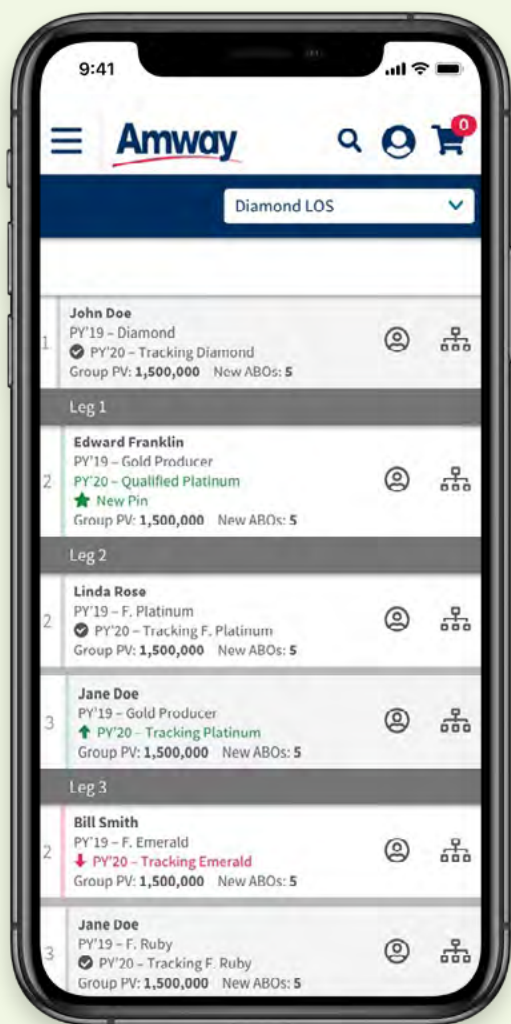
9:41

Amway

0

Diamond LOS

1
John Doe
PY'19 – Diamond
PY'20 – Tracking Diamond
Group PV: 1,500,000 New ABOs: 5

Leg 1

2
Edward Franklin
PY'19 – Gold Producer
PY'20 – Qualified Platinum
New Pin
Group PV: 1,500,000 New ABOs: 5

Leg 2

2
Linda Rose
PY'19 – F. Platinum
PY'20 – Tracking F. Platinum
Group PV: 1,500,000 New ABOs: 5

3
Jane Doe
PY'19 – Gold Producer
PY'20 – Tracking Platinum
Group PV: 1,500,000 New ABOs: 5

Leg 3

2
Bill Smith
PY'19 – F. Emerald
PY'20 – Tracking Emerald
Group PV: 1,500,000 New ABOs: 5

3
Jane Doe
PY'19 – F. Ruby
PY'20 – Tracking F. Ruby
Group PV: 1,500,000 New ABOs: 5